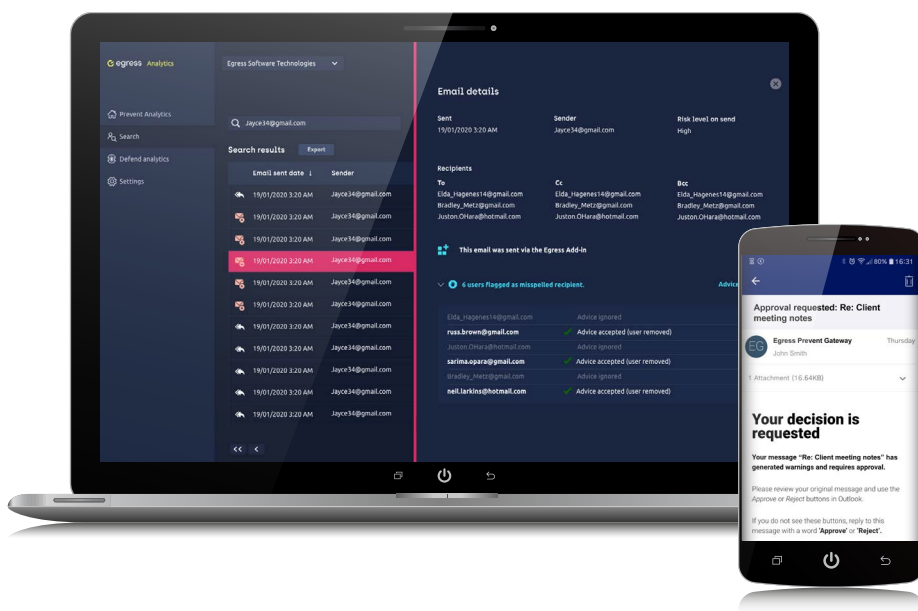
egress Analytics

Egress Software Technologies

Prevent Analytics
Search
Defend analytics
Settings

Jayce34@gmail.com

Search results Export

| Email sent date | Sender |
|---|---|
| 19/01/2020 3:20 AM | Jayce34@gmail.com |
| 19/01/2020 3:20 AM | Jayce34@gmail.com |
| 19/01/2020 3:20 AM | Jayce34@gmail.com |
| 19/01/2020 3:20 AM | Jayce34@gmail.com |
| 19/01/2020 3:20 AM | Jayce34@gmail.com |
| 19/01/2020 3:20 AM | Jayce34@gmail.com |
| 19/01/2020 3:20 AM | Jayce34@gmail.com |
| 19/01/2020 3:20 AM | Jayce34@gmail.com |
| 19/01/2020 3:20 AM | Jayce34@gmail.com |
| 19/01/2020 3:20 AM | Jayce34@gmail.com |
| 19/01/2020 3:20 AM | Jayce34@gmail.com |

Email details

Sent
19/01/2020 3:20 AM

Sender
Jayce34@gmail.com

Risk level on send
High

Recipients

To
Elda_Hagenes14@gmail.com
Bradley_Metz@gmail.com
Juston.OHara@hotmail.com

Cc
Elda_Hagenes14@gmail.com
Bradley_Metz@gmail.com
Juston.OHara@hotmail.com

Bcc
Elda_Hagenes14@gmail.com
Bradley_Metz@gmail.com
Juston.OHara@hotmail.com

This email was sent via the Egress Add-in

6 users flagged as misspelled recipient.

Advice

| | |
|---|---|
| Elda_Hagenes14@gmail.com | Advice ignored |
| russ.brown@gmail.com | Advice accepted (user removed) |
| Juston.OHara@hotmail.com | Advice ignored |
| sarima.opara@gmail.com | Advice accepted (user removed) |
| Bradley_Metz@gmail.com | Advice ignored |
| neil.larkins@hotmail.com | Advice accepted (user removed) |

80% 16:31

Approval requested: Re: Client meeting notes

EG Egress Prevent Gateway Thursday
John Smith

1 Attachment (16.64KB)

Your decision is requested

Your message "Re: Client meeting notes" has generated warnings and requires approval.

Please review your original message and use the Approve or Reject buttons in Outlook.

If you do not see these buttons, reply to this message with a word 'Approve' or 'Reject'.